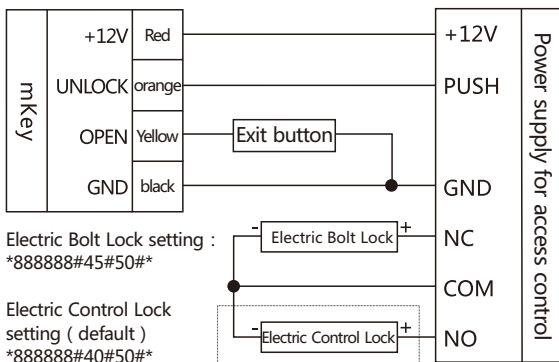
mKey

+12V Red
UNLOCK orange
OPEN Yellow
GND black

Exit button

+12V
PUSH
GND
NC
COM
NO

Power supply for access control

Electric Bolt Lock setting : *888888#45#50#*

Electric Control Lock setting ( default ) *888888#40#50#*

- Electric Bolt Lock +

- Electric Control Lock +